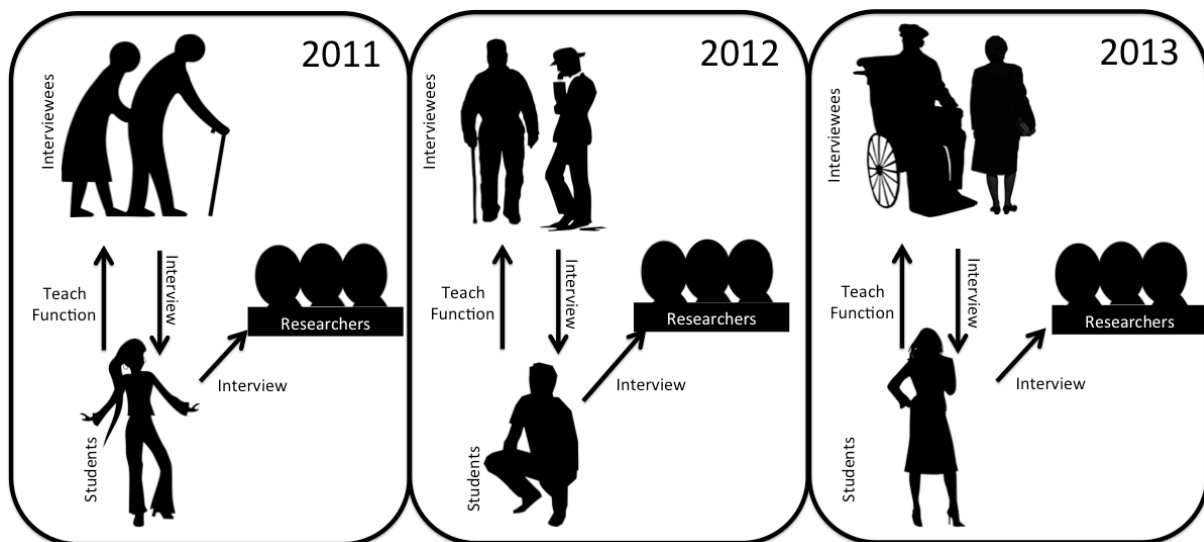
2011

Interviewees

Teach Function

Interview

Researchers

Interview

Students

2012

Interviewees

Teach Function

Interview

Researchers

Interview

Students

2013

Interviewees

Teach Function

Interview

Researchers

Interview

Students